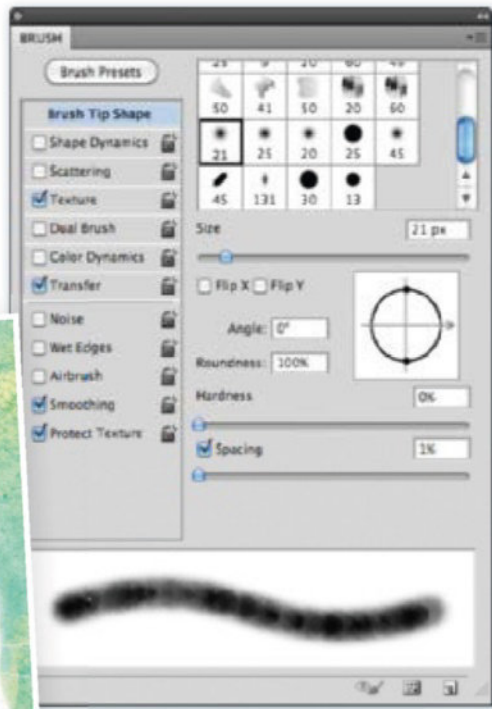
BRUSH

Brush Presets

Brush Tip Shape
Shape Dynamics
Scattering
Texture
Dual Brush
Color Dynamics
Transfer
Noise
Wet Edges
Airbrush
Smoothing
Protect Texture

50 41 50 20 60
21 25 20 25 45
45 131 30 13

Size 21 px

Flip X Flip Y

Angle: 0°

Roundness: 100%

Hardness 0%

Spacing 1%